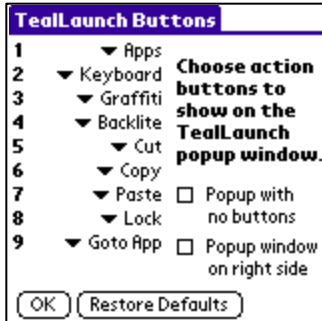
TealLaunch Buttons

1 ▾ Apps
2 ▾ Keyboard
3 ▾ Graffiti
4 ▾ Backlite
5 ▾ Cut
6 ▾ Copy
7 ▾ Paste
8 ▾ Lock
9 ▾ Goto App

Choose action buttons to show on the TealLaunch popup window.

☐ Popup with no buttons

☐ Popup window on right side

OK Restore Defaults